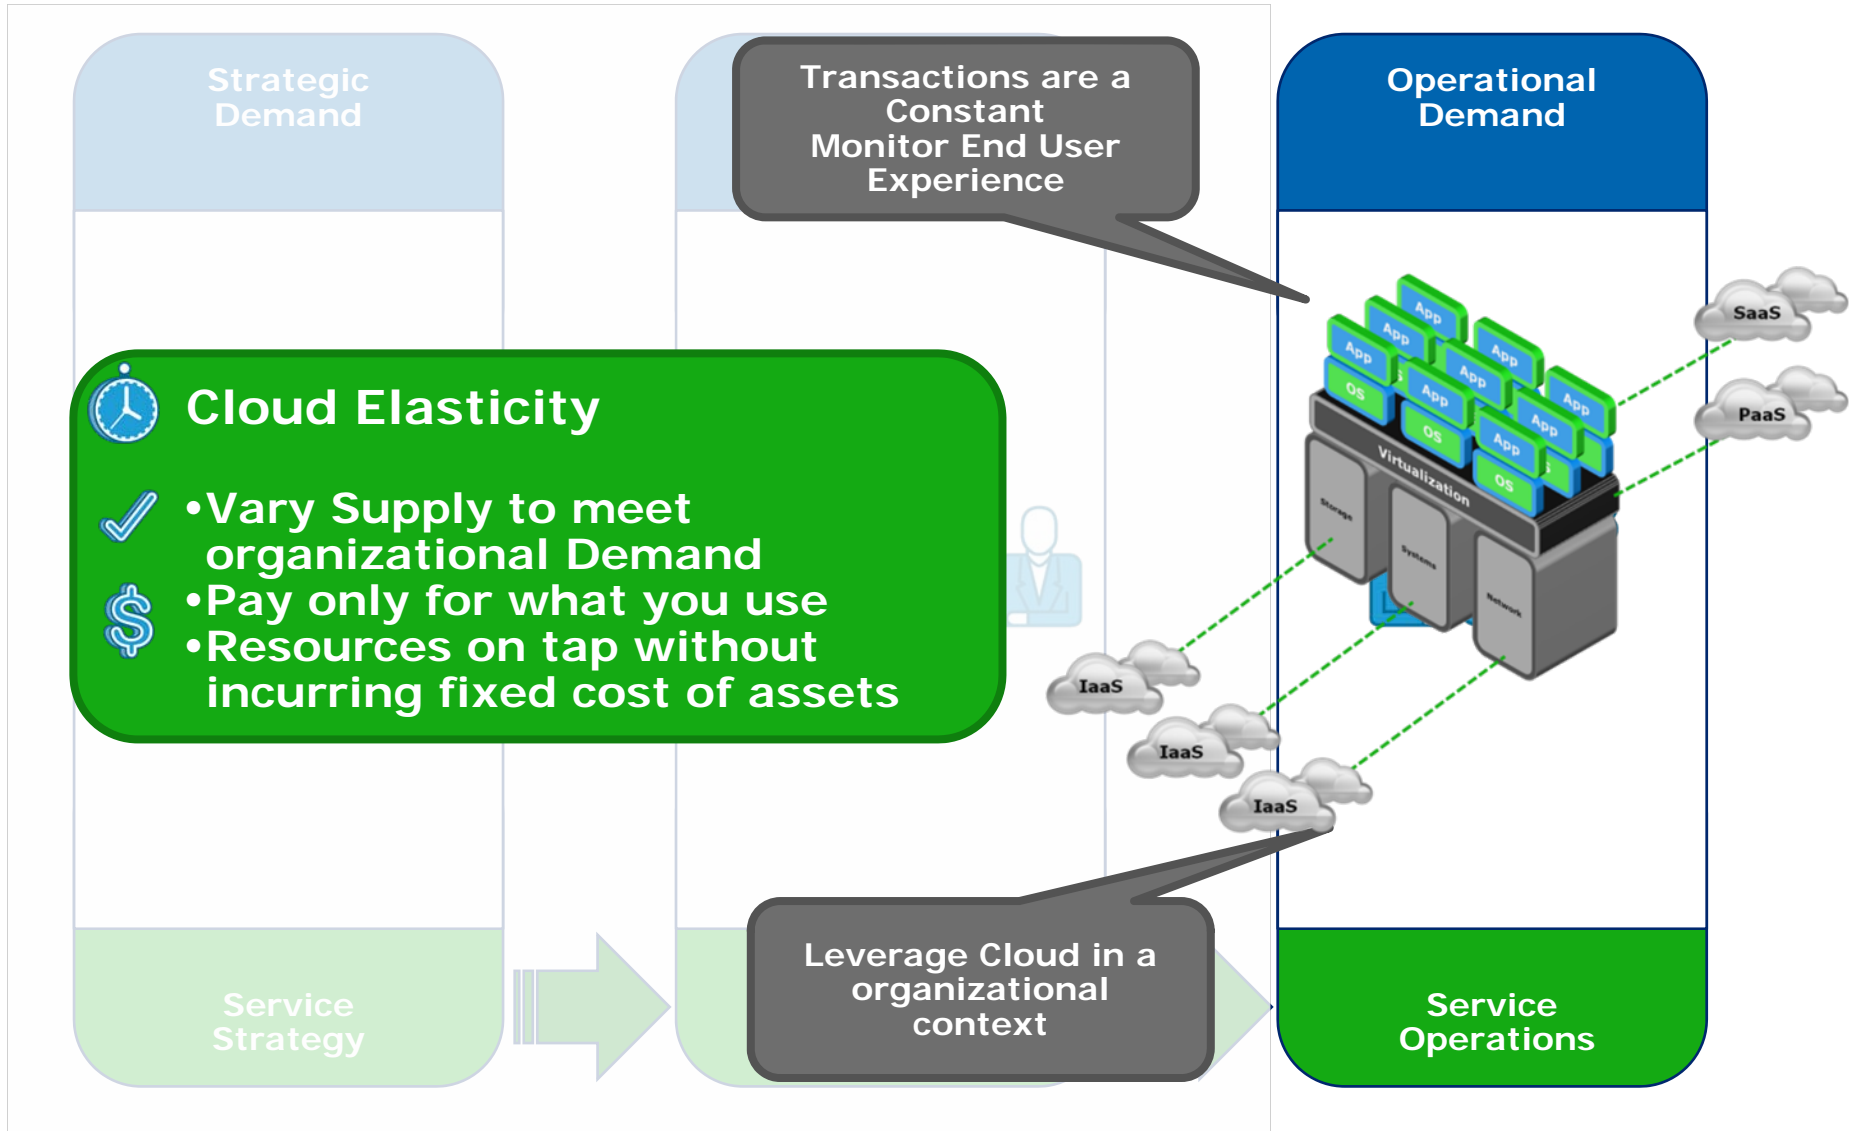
Strategic Demand

Transactions are a Constant Monitor End User Experience

Operational Demand

Cloud Elasticity

•Vary Supply to meet organizational Demand
•Pay only for what you use
•Resources on tap without incurring fixed cost of assets

App
App
App
App
App
App
App
App
App
OS
OS
OS
OS
Virtualization
Storage
Systems
Network

SaaS
PaaS
IaaS
IaaS
IaaS

Service Strategy

Leverage Cloud in a organizational context

Service Operations